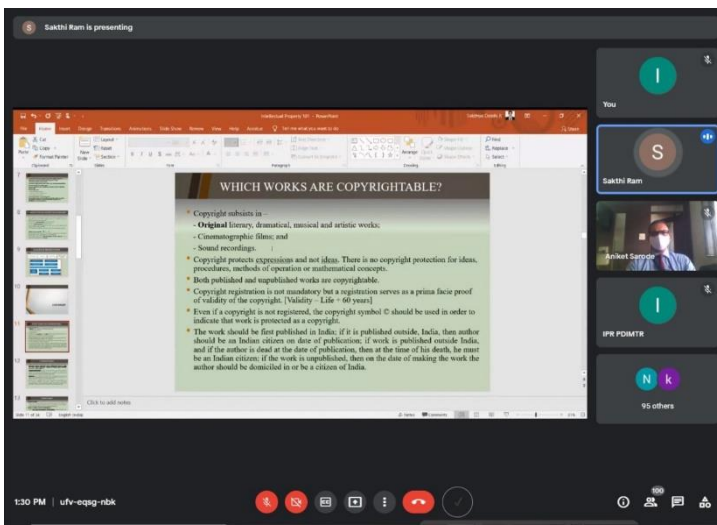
S Sakthi Ram is presenting

Intellectual Property 101 - PowerPoint

File Home Insert Design Transitions Animations Slide Show Review View Help Acrobat Tell me what you want to do

Paste Cut Copy Format Painter New Slide Layout Reset Section Find Replace Select

WHICH WORKS ARE COPYRIGHTABLE?

Copyright subsists in –
- **Original** literary, dramatical, musical and artistic works;
- Cinematographic films; and
- Sound recordings.

Copyright protects expressions and not ideas. There is no copyright protection for ideas, procedures, methods of operation or mathematical concepts.

Both published and unpublished works are copyrightable.

Copyright registration is not mandatory but a registration serves as a prima facie proof of validity of the copyright. [Validity – Life + 60 years]

Even if a copyright is not registered, the copyright symbol © should be used in order to indicate that work is protected as a copyright.

The work should be first published in India; if it is published outside, India, then author should be an Indian citizen on date of publication; if work is published outside India, and if the author is dead at the date of publication, then at the time of his death, he must be an Indian citizen; if the work is unpublished, then on the date of making the work the author should be domiciled in or be a citizen of India.

Click to add notes

You

Sakthi Ram

Aniket Sarode

IPR PDIMTR

95 others

1:30 PM | ufv-eqsg-nbk

100